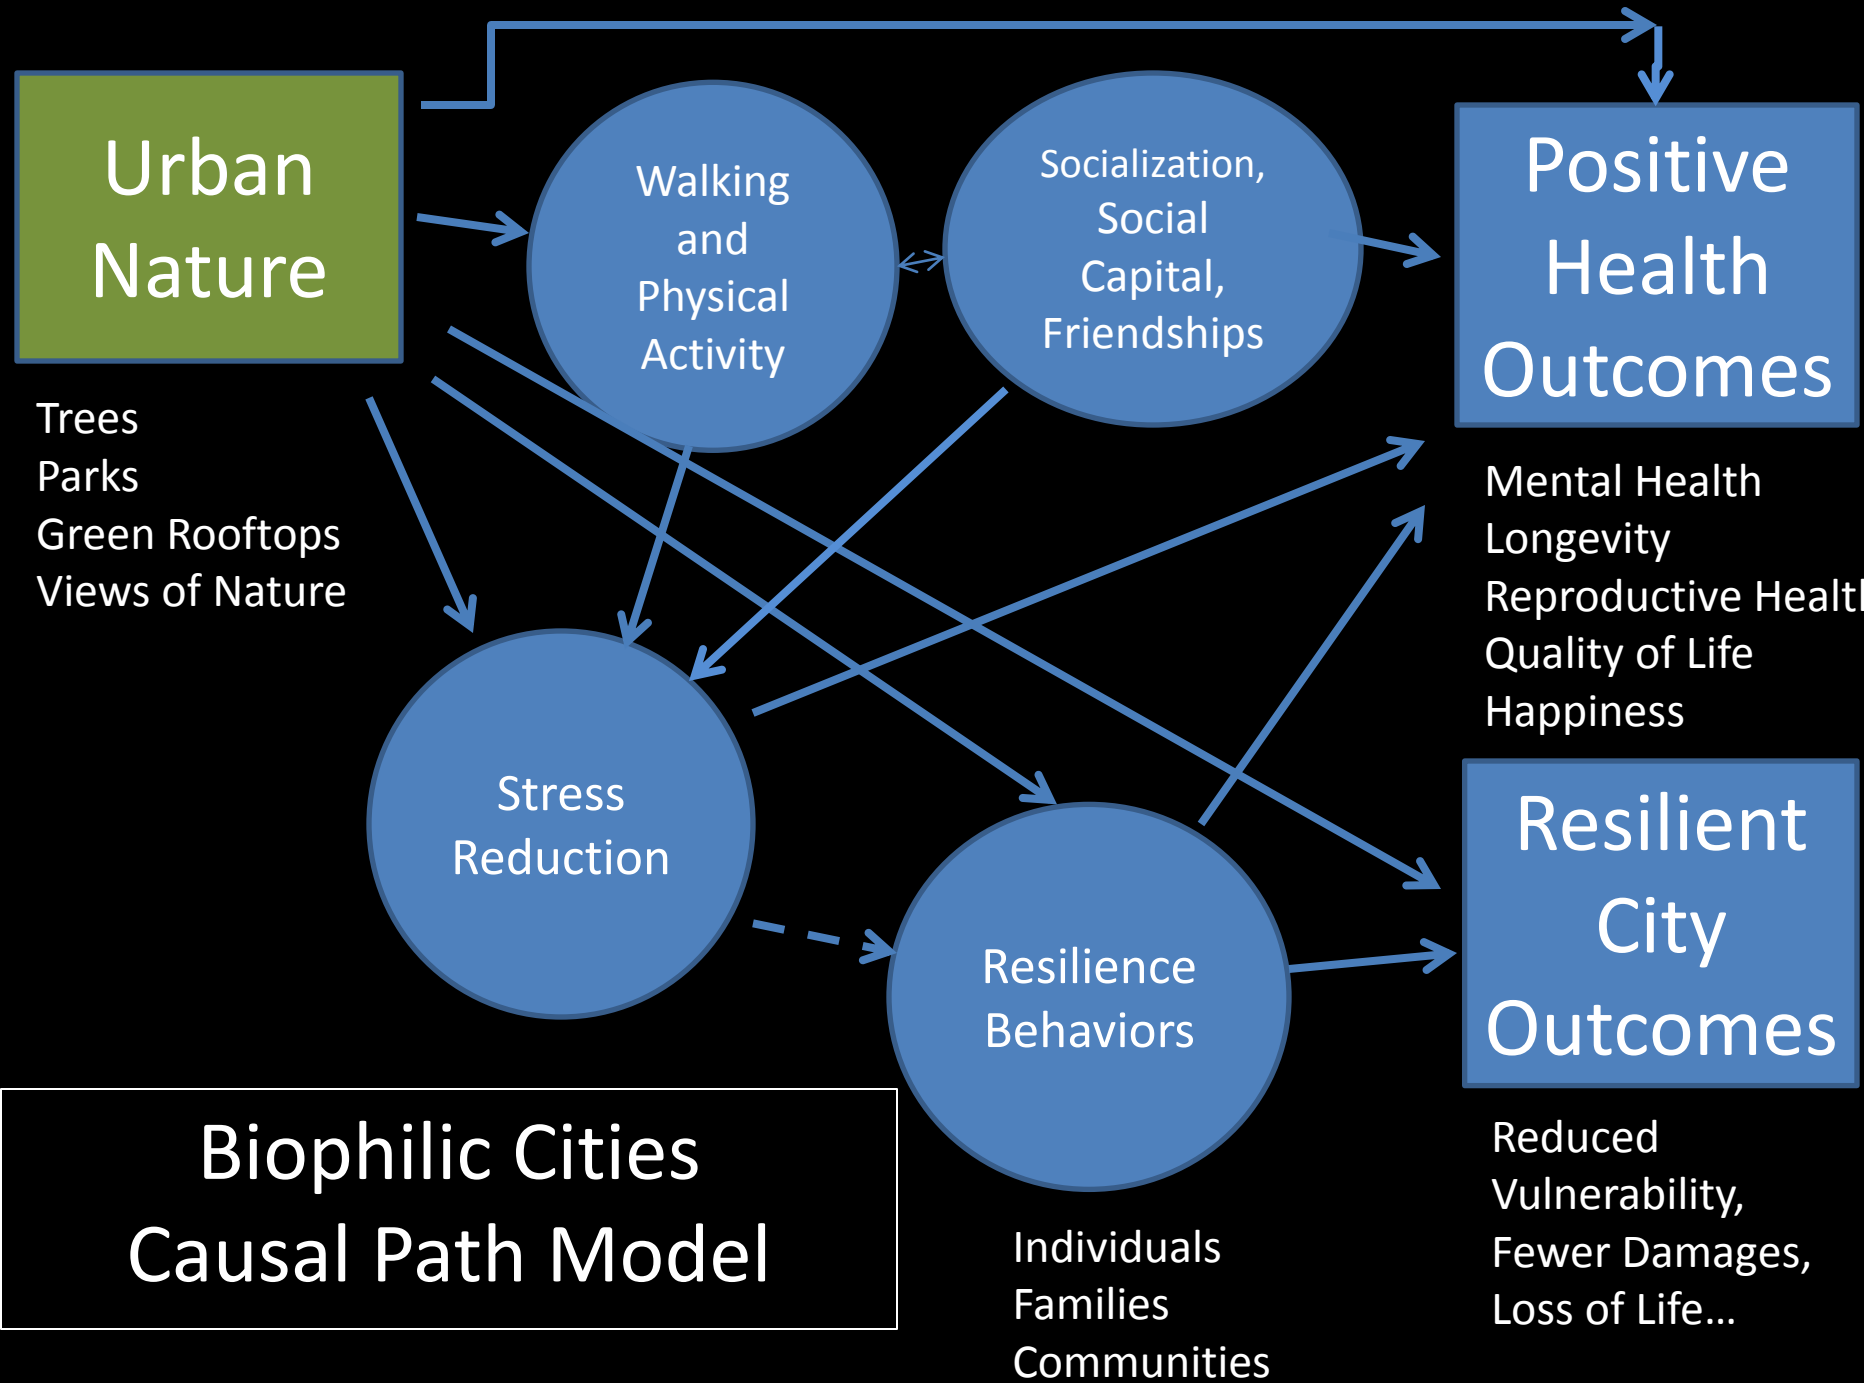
Urban Nature

Trees
Parks
Green Rooftops
Views of Nature

Walking and Physical Activity

Socialization, Social Capital, Friendships

Positive Health Outcomes

Mental Health
Longevity
Reproductive Healt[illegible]
Quality of Life
Happiness

Stress Reduction

Resilience Behaviors

Resilient City Outcomes

Reduced Vulnerability, Fewer Damages, Loss of Life…

Biophilic Cities Causal Path Model

Individuals
Families
Communities